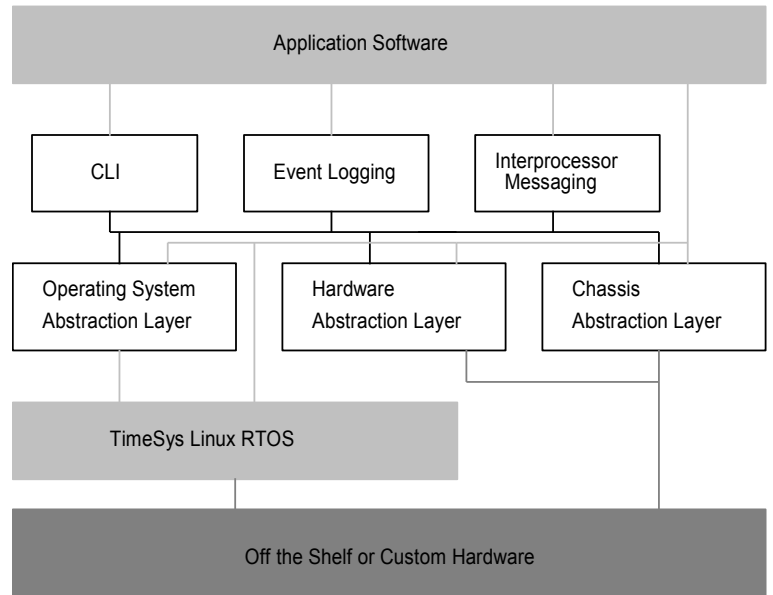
Application Software

CLI

Event Logging

Interprocessor Messaging

Operating System Abstraction Layer

Hardware Abstraction Layer

Chassis Abstraction Layer

TimeSys Linux RTOS

Off the Shelf or Custom Hardware